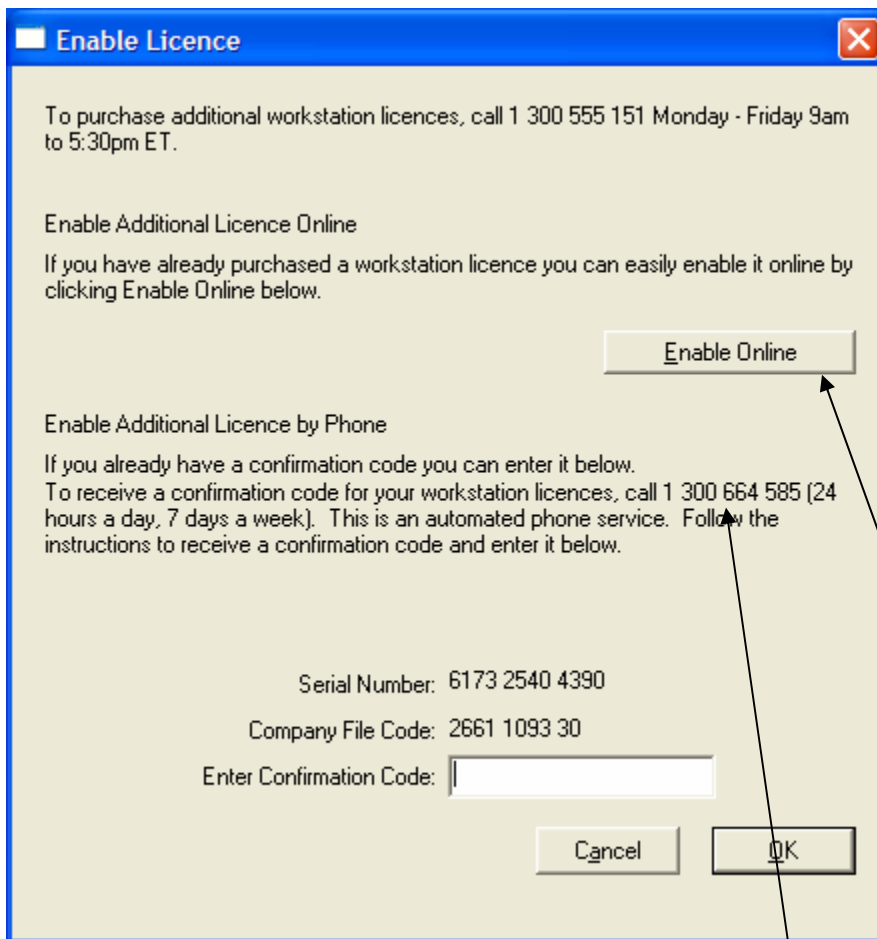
Enable Licence

To purchase additional workstation licences, call 1 300 555 151 Monday - Friday 9am to 5:30pm ET.

Enable Additional Licence Online

If you have already purchased a workstation licence you can easily enable it online by clicking Enable Online below.

Enable Online

Enable Additional Licence by Phone

If you already have a confirmation code you can enter it below.
To receive a confirmation code for your workstation licences, call 1 300 664 585 (24 hours a day, 7 days a week). This is an automated phone service. Follow the instructions to receive a confirmation code and enter it below.

Serial Number: 6173 2540 4390

Company File Code: 2661 1093 30

Enter Confirmation Code:

Cancel

OK